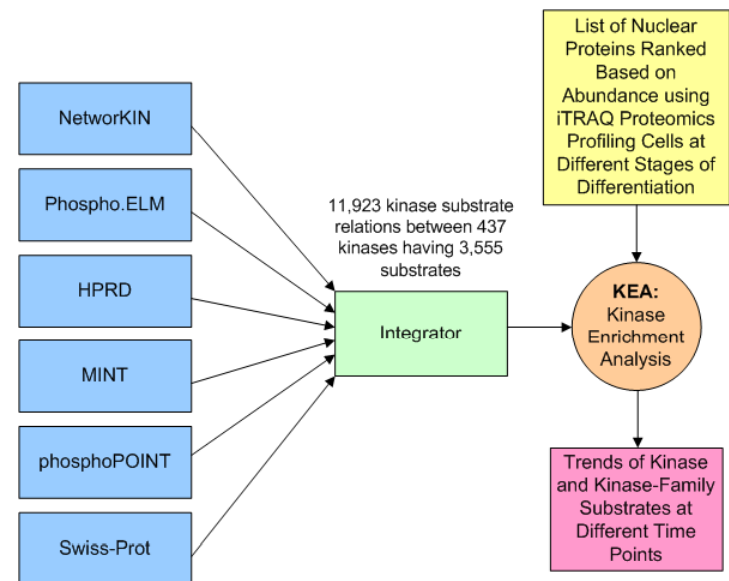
NetworKIN

Phospho.ELM

HPRD

MINT

phosphoPOINT

Swiss-Prot

11,923 kinase substrate relations between 437 kinases having 3,555 substrates

Integrator

List of Nuclear Proteins Ranked Based on Abundance using iTRAQ Proteomics Profiling Cells at Different Stages of Differentiation

KEA: Kinase Enrichment Analysis

Trends of Kinase and Kinase-Family Substrates at Different Time Points